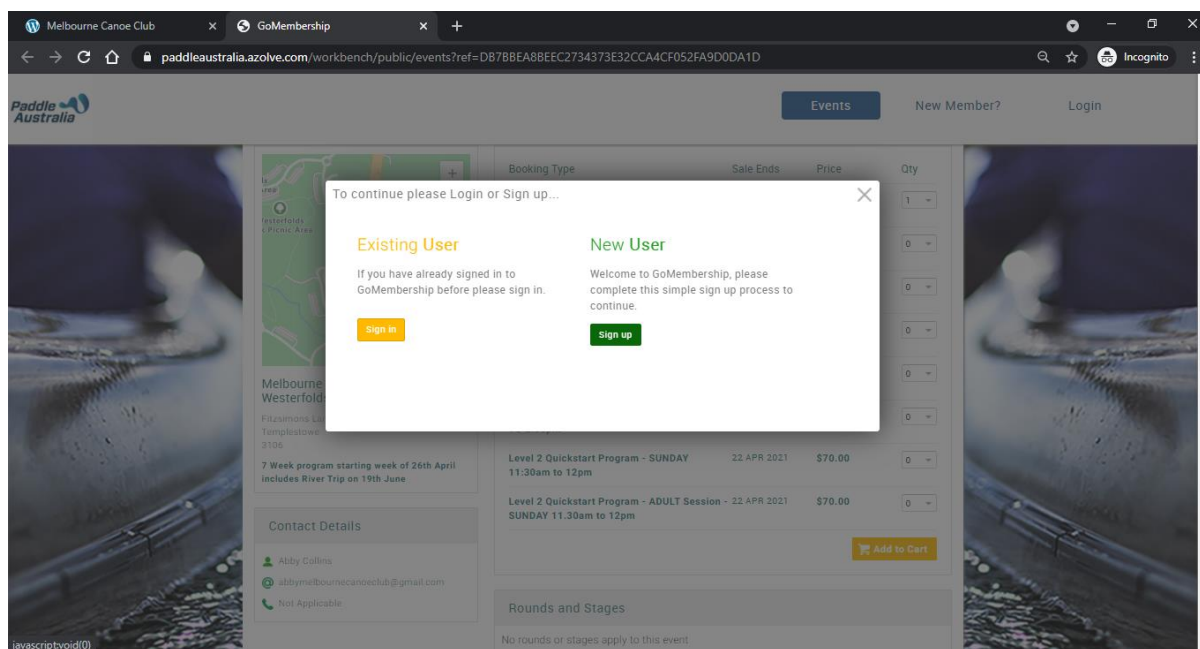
Melbourne Canoe Club × GoMembership × +

paddleaustralia.azolve.com/workbench/public/events?ref=DB7BBEA8BEEC2734373E32CCA4CF052FA9D0DA1D

Incognito

Paddle Australia

Events New Member? Login

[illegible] Westerfolds Picnic Area +

Booking Type Sale Ends Price Qty

1
0
0
0
0
0

To continue please Login or Sign up...

Existing User

If you have already signed in to GoMembership before please sign in.

Sign in

New User

Welcome to GoMembership, please complete this simple sign up process to continue.

Sign up

Melbourne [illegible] Westerfold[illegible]

Fitzsimons La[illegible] Templestowe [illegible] 3106

7 Week program starting week of 26th April includes River Trip on 19th June

Level 2 Quickstart Program - SUNDAY 11:30am to 12pm 22 APR 2021 $70.00 0

Level 2 Quickstart Program - ADULT Session - SUNDAY 11.30am to 12pm 22 APR 2021 $70.00 0

Add to Cart

Contact Details

Abby Collins

abbymelbournecanoeclub@gmail.com

Not Applicable

Rounds and Stages

No rounds or stages apply to this event

javascript:void(0)